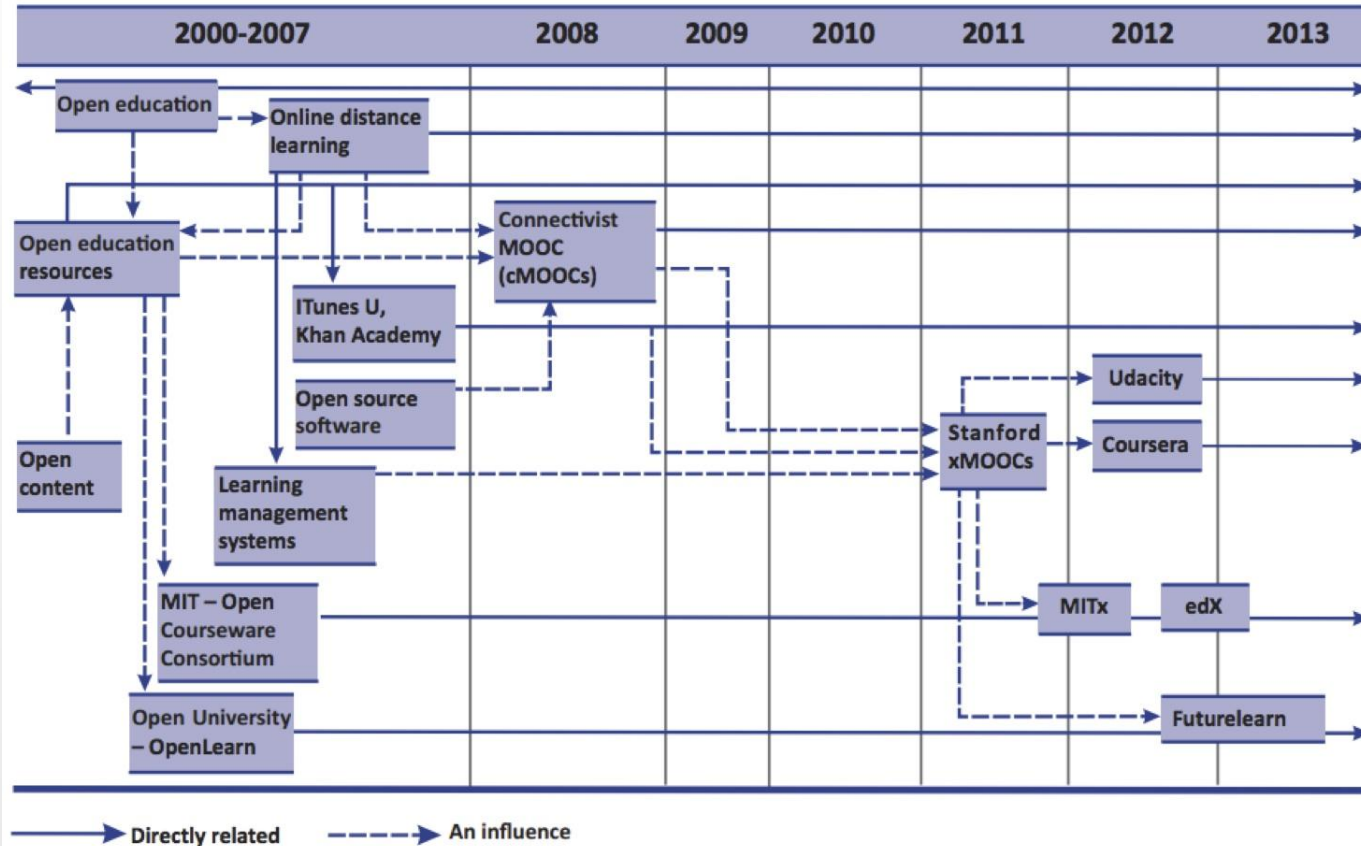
| 2000-2007 | 2008 | 2009 | 2010 | 2011 | 2012 | 2013 |
|---|---|---|---|---|---|---|

Open education

Online distance learning

Open education resources

Connectivist MOOC (cMOOCs)

ITunes U, Khan Academy

Open source software

Udacity

Open content

Stanford xMOOCs

Coursera

Learning management systems

MIT – Open Courseware Consortium

MITx

edX

Open University – OpenLearn

Futurelearn

Directly related

An influence